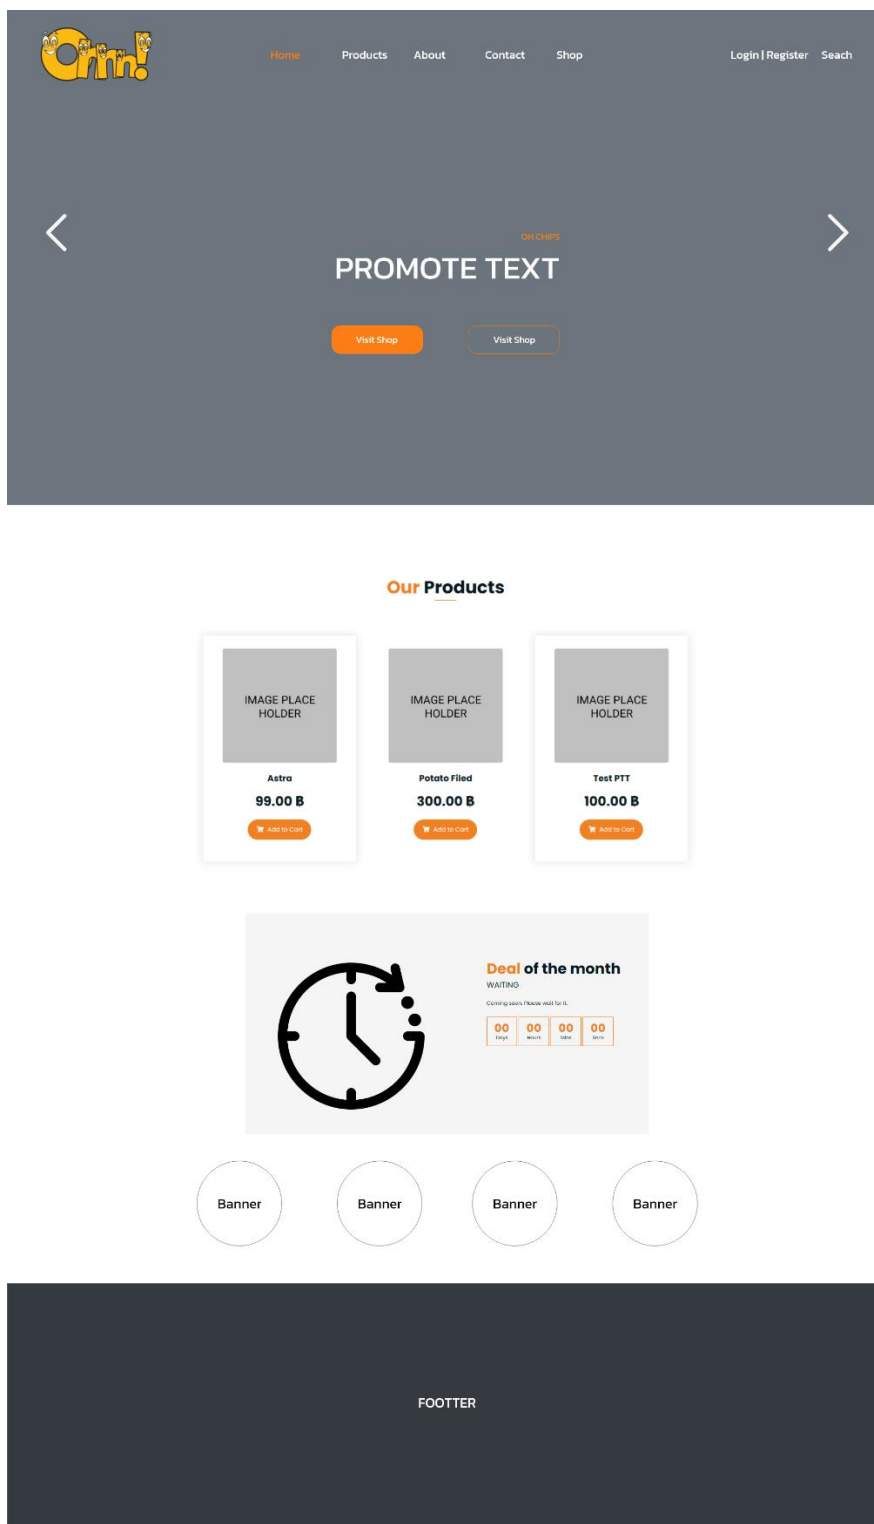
Omm!

Home Products About Contact Shop

Login | Register Seach

OH CHIPS

PROMOTE TEXT

Visit Shop Visit Shop

Our Products

IMAGE PLACE HOLDER

Astra

99.00 B

Add to Cart

IMAGE PLACE HOLDER

Potato Filed

300.00 B

Add to Cart

IMAGE PLACE HOLDER

Test PTT

100.00 B

Add to Cart

Deal of the month

WAITING

Coming soon, Please wait for it.

| 00 | 00 | 00 | 00 |
|---|---|---|---|
| Days | Hours | Mins | Secs |

Banner Banner Banner Banner

FOOTTER